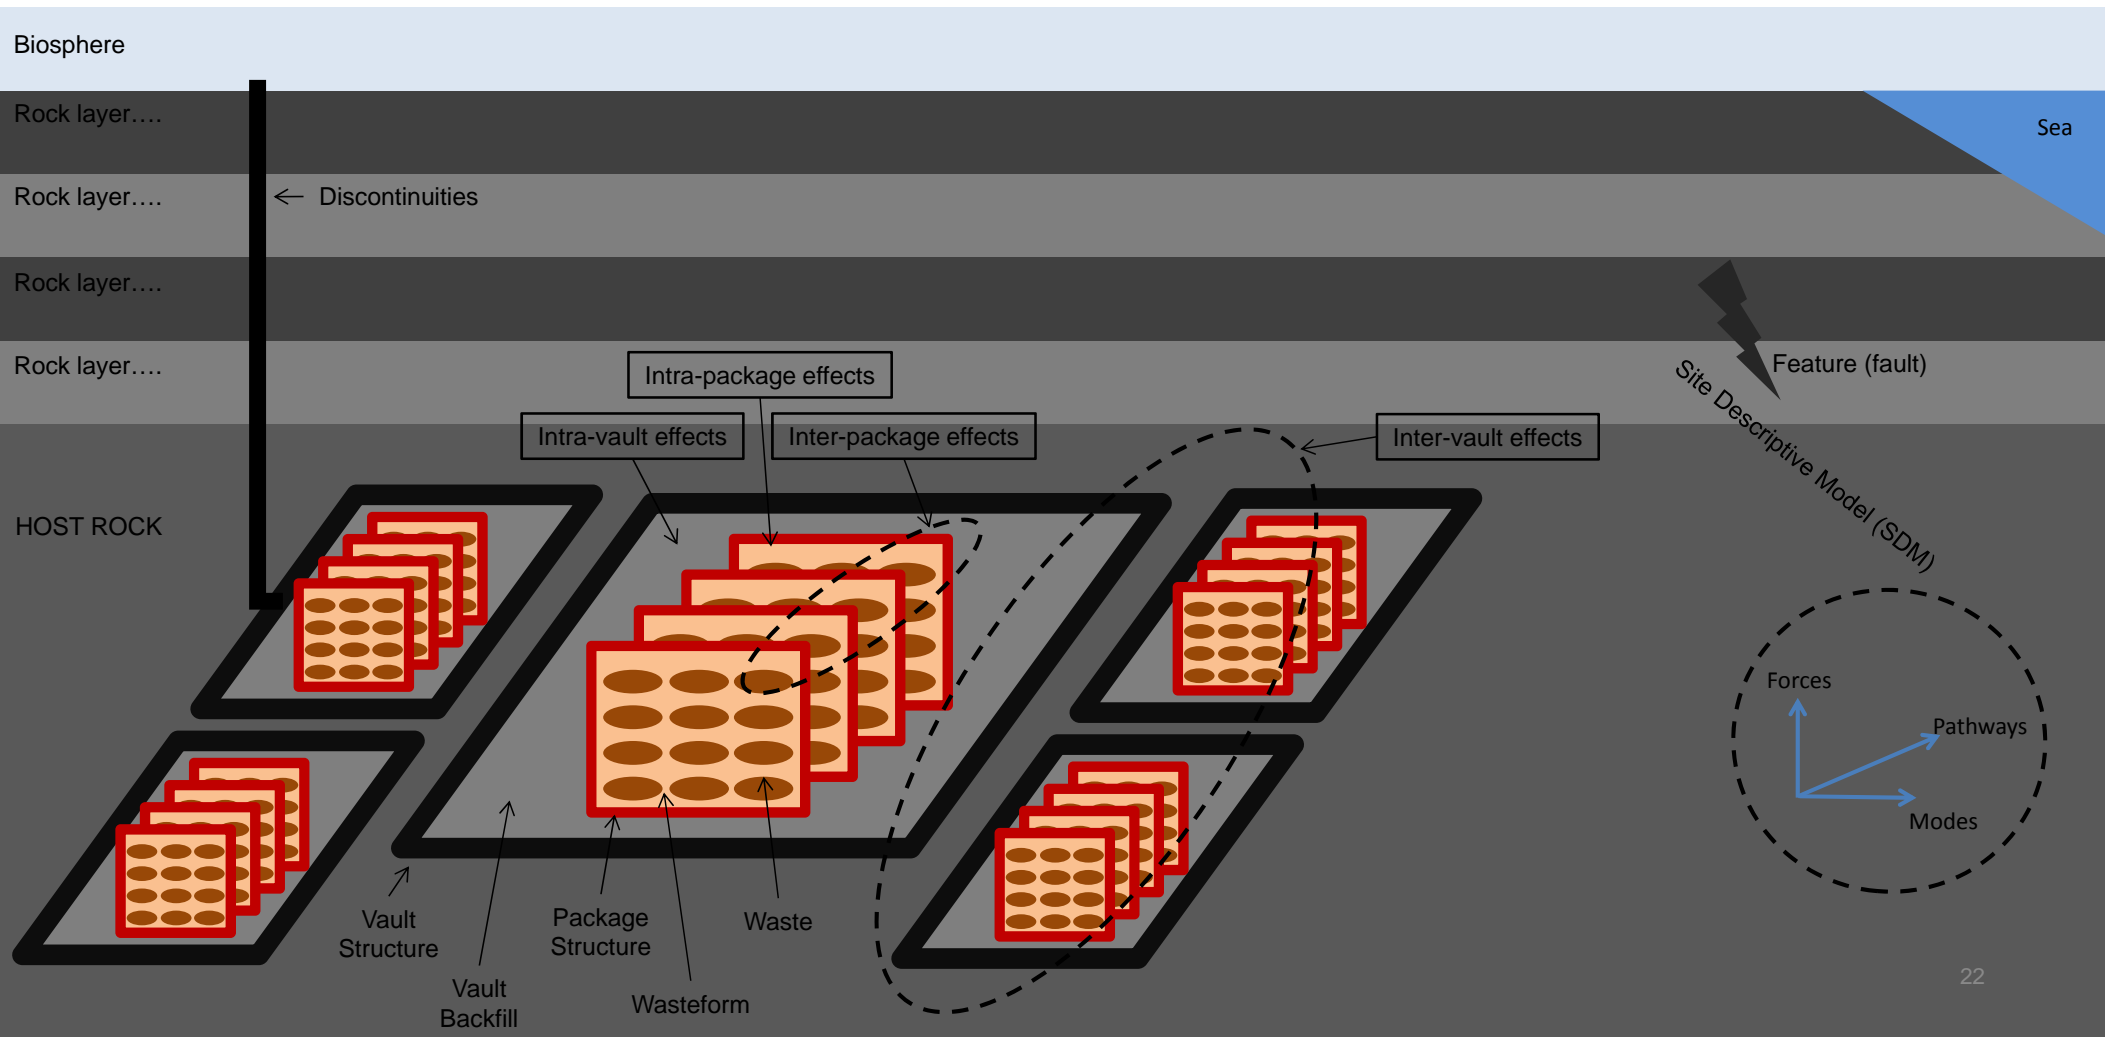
Biosphere

Rock layer….

Sea

Rock layer….

Discontinuities

Rock layer….

Rock layer….

Feature (fault)

Intra-package effects

Intra-vault effects

Inter-package effects

Inter-vault effects

Site Descriptive Model (SDM)

HOST ROCK

Forces

Pathways

Modes

Vault Structure

Vault Backfill

Package Structure

Wasteform

Waste

22